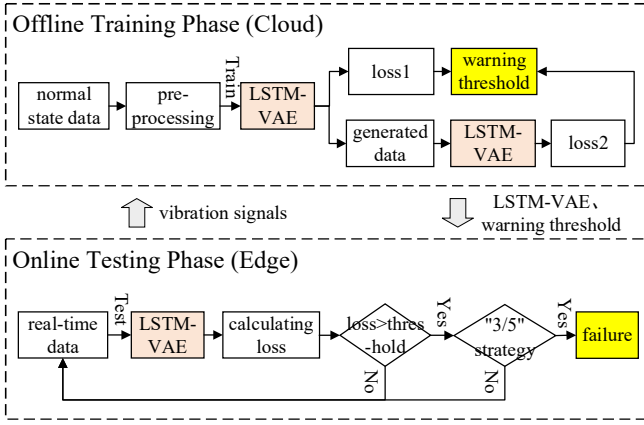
Offline Training Phase (Cloud)

normal state data

pre-processing

Train

LSTM-VAE

loss1

warning threshold

generated data

LSTM-VAE

loss2

vibration signals

LSTM-VAE、 warning threshold

Online Testing Phase (Edge)

real-time data

Test

LSTM-VAE

calculating loss

loss>thres -hold

Yes

No

"3/5" strategy

Yes

No

failure